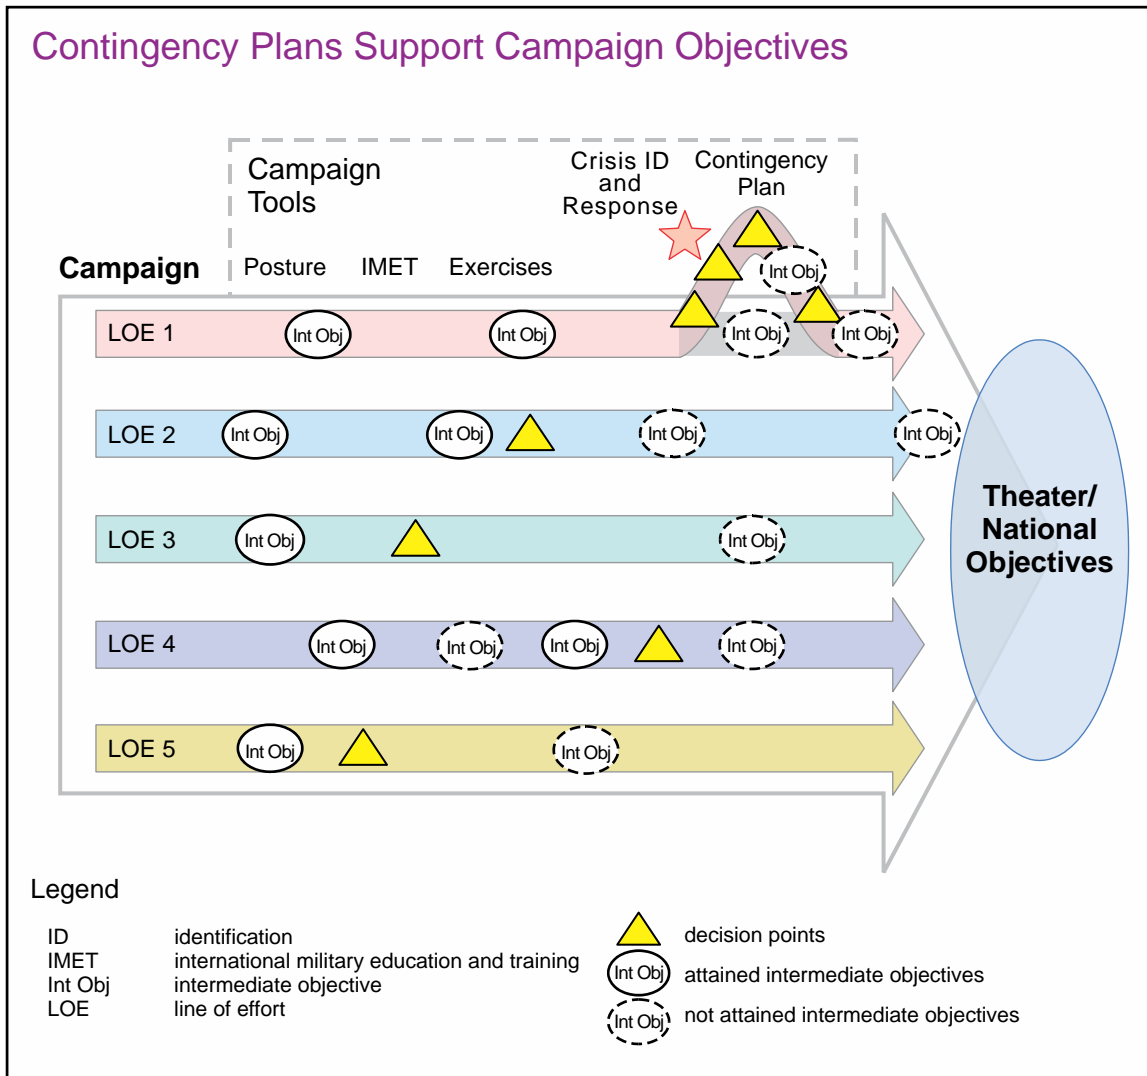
Contingency Plans Support Campaign Objectives

Campaign Tools

Crisis ID and Response

Contingency Plan

Campaign

Posture IMET Exercises

LOE 1 Int Obj Int Obj Int Obj Int Obj Int Obj

LOE 2 Int Obj Int Obj Int Obj Int Obj

LOE 3 Int Obj Int Obj

LOE 4 Int Obj Int Obj Int Obj Int Obj

LOE 5 Int Obj Int Obj

Theater/ National Objectives

Legend

| | |
|---|---|
| ID | identification |
| IMET | international military education and training |
| Int Obj | intermediate objective |
| LOE | line of effort |

decision points
Int Obj attained intermediate objectives
Int Obj not attained intermediate objectives